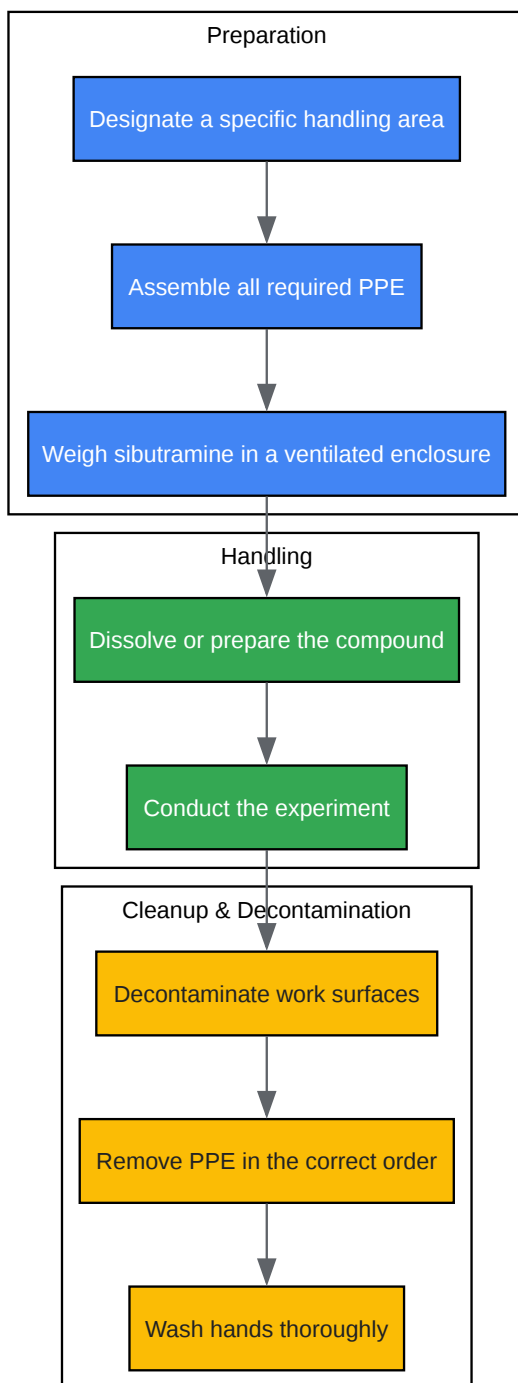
Preparation

Designate a specific handling area

Assemble all required PPE

Weigh sibutramine in a ventilated enclosure

Handling

Dissolve or prepare the compound

Conduct the experiment

Cleanup & Decontamination

Decontaminate work surfaces

Remove PPE in the correct order

Wash hands thoroughly